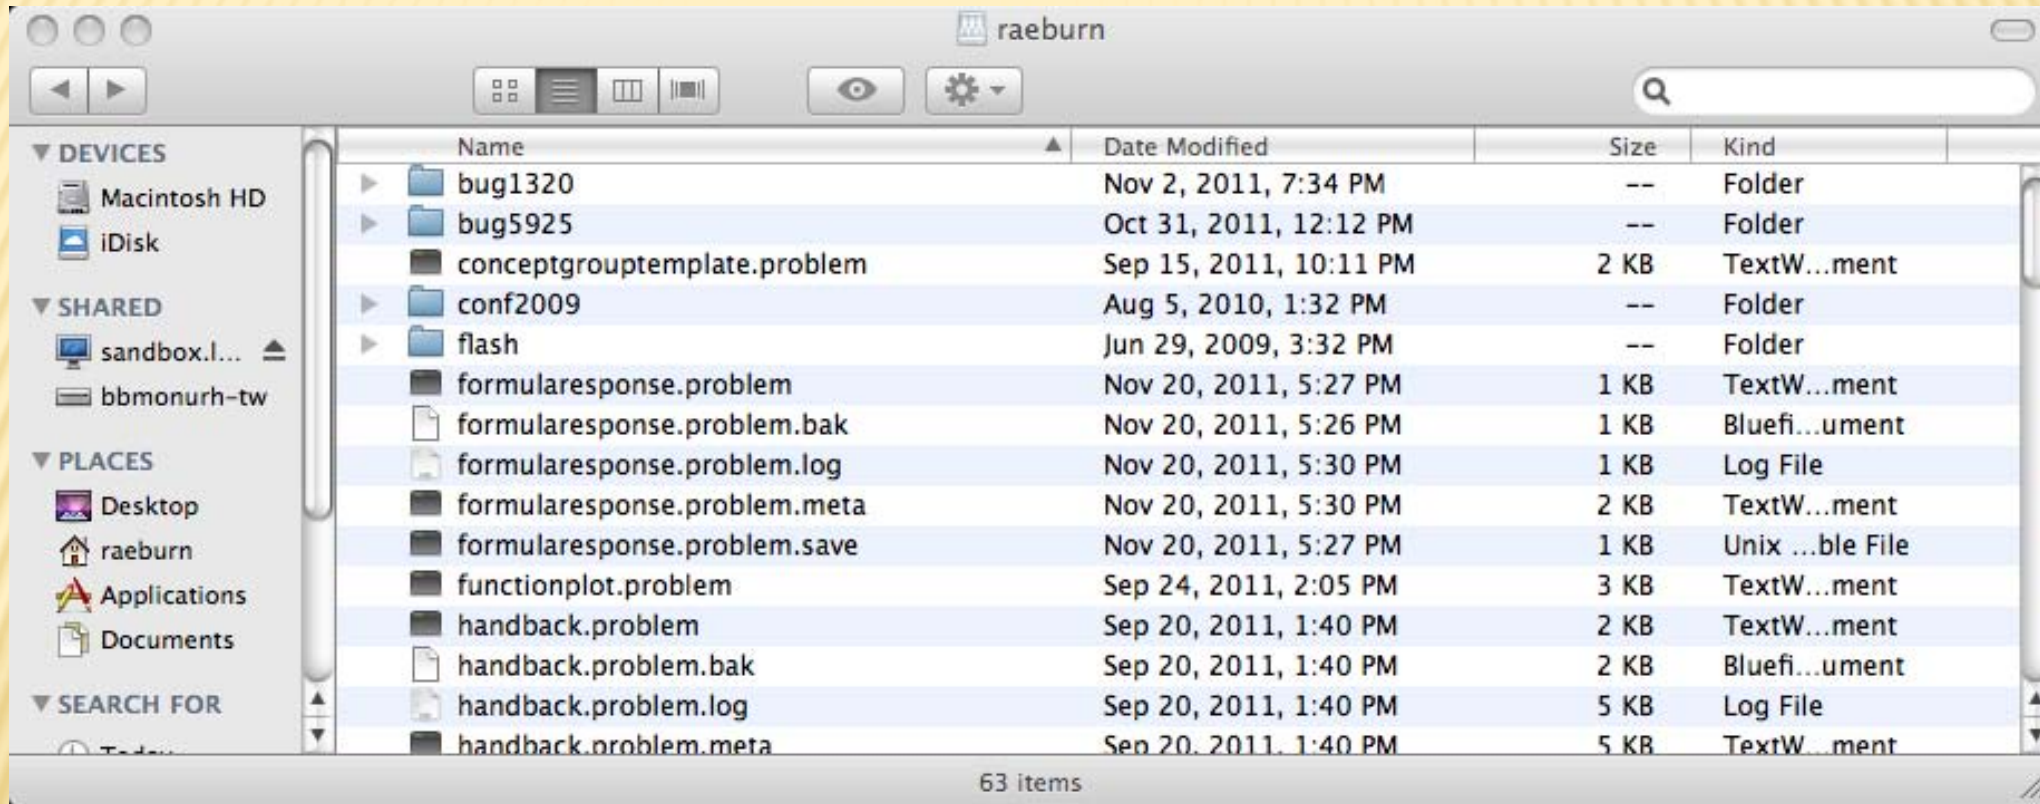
raeburn

DEVICES
Macintosh HD
iDisk
SHARED
sandbox.l...
bbmonurh-tw
PLACES
Desktop
raeburn
Applications
Documents
SEARCH FOR
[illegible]

| Name | Date Modified | Size | Kind |
|---|---|---|---|
| bug1320 | Nov 2, 2011, 7:34 PM | -- | Folder |
| bug5925 | Oct 31, 2011, 12:12 PM | -- | Folder |
| conceptgrouptemplate.problem | Sep 15, 2011, 10:11 PM | 2 KB | TextW...ment |
| conf2009 | Aug 5, 2010, 1:32 PM | -- | Folder |
| flash | Jun 29, 2009, 3:32 PM | -- | Folder |
| formularesponse.problem | Nov 20, 2011, 5:27 PM | 1 KB | TextW...ment |
| formularesponse.problem.bak | Nov 20, 2011, 5:26 PM | 1 KB | Bluefi...ument |
| formularesponse.problem.log | Nov 20, 2011, 5:30 PM | 1 KB | Log File |
| formularesponse.problem.meta | Nov 20, 2011, 5:30 PM | 2 KB | TextW...ment |
| formularesponse.problem.save | Nov 20, 2011, 5:27 PM | 1 KB | Unix ...ble File |
| functionplot.problem | Sep 24, 2011, 2:05 PM | 3 KB | TextW...ment |
| handback.problem | Sep 20, 2011, 1:40 PM | 2 KB | TextW...ment |
| handback.problem.bak | Sep 20, 2011, 1:40 PM | 2 KB | Bluefi...ument |
| handback.problem.log | Sep 20, 2011, 1:40 PM | 5 KB | Log File |
| handback.problem.meta | Sep 20, 2011, 1:40 PM | 5 KB | TextW...ment |

63 items